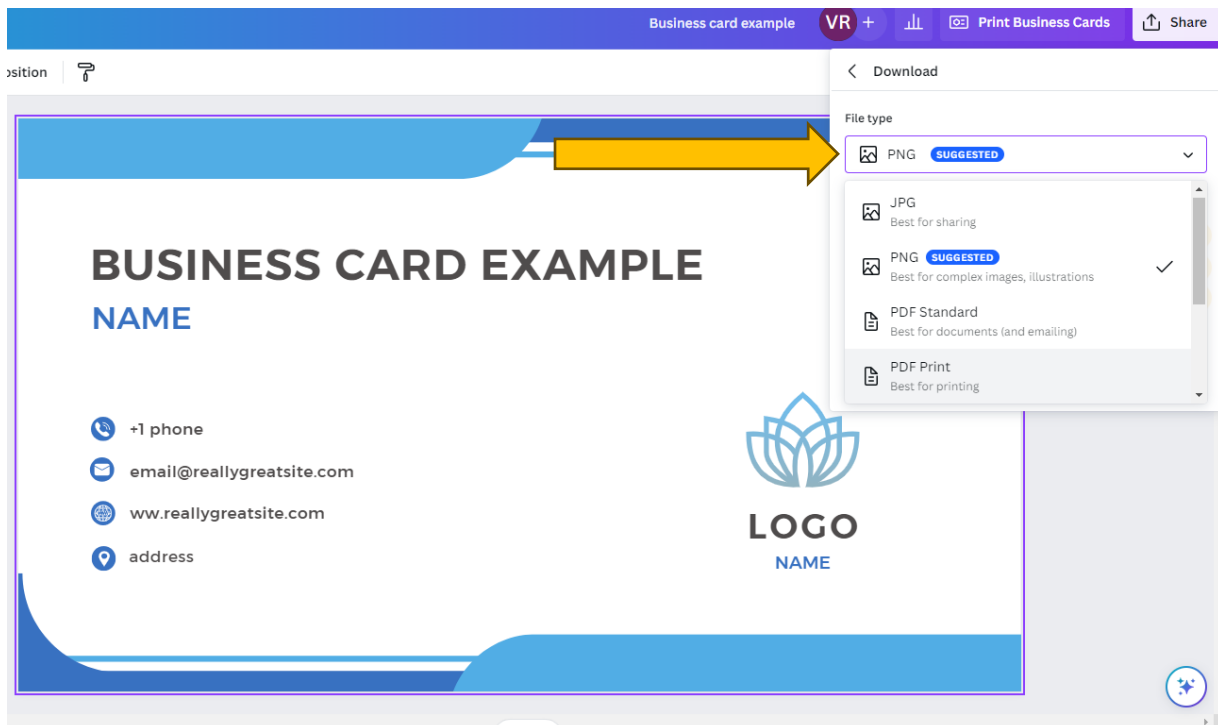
Business card example
VR +
Print Business Cards
Share

osition

Download

File type

PNG SUGGESTED

JPG
Best for sharing

PNG SUGGESTED
Best for complex images, illustrations

PDF Standard
Best for documents (and emailing)

PDF Print
Best for printing

BUSINESS CARD EXAMPLE
NAME

+1 phone
email@reallygreatsite.com
ww.reallygreatsite.com
address

LOGO
NAME